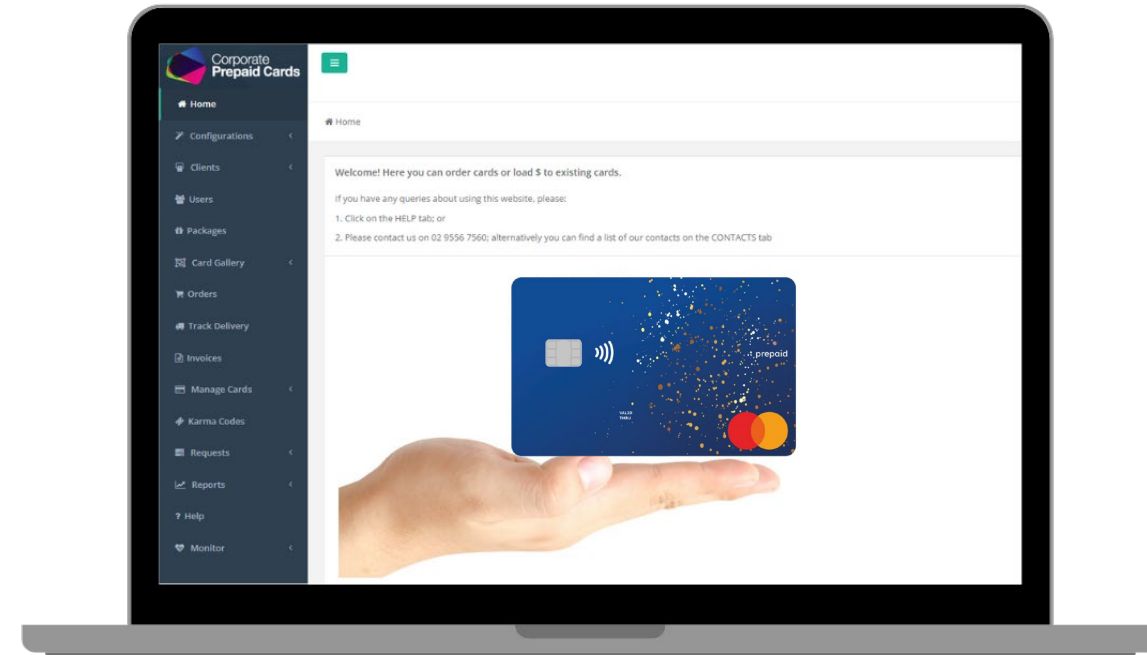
Corporate Prepaid Cards

Home
Configurations
Clients
Users
Packages
Card Gallery
Orders
Track Delivery
Invoices
Manage Cards
Karma Codes
Requests
Reports
? Help
Monitor

Home

Welcome! Here you can order cards or load $ to existing cards.

If you have any queries about using this website, please:

1. Click on the HELP tab; or

2. Please contact us on 02 9556 7560; alternatively you can find a list of our contacts on the CONTACTS tab

prepaid

VALID THRU